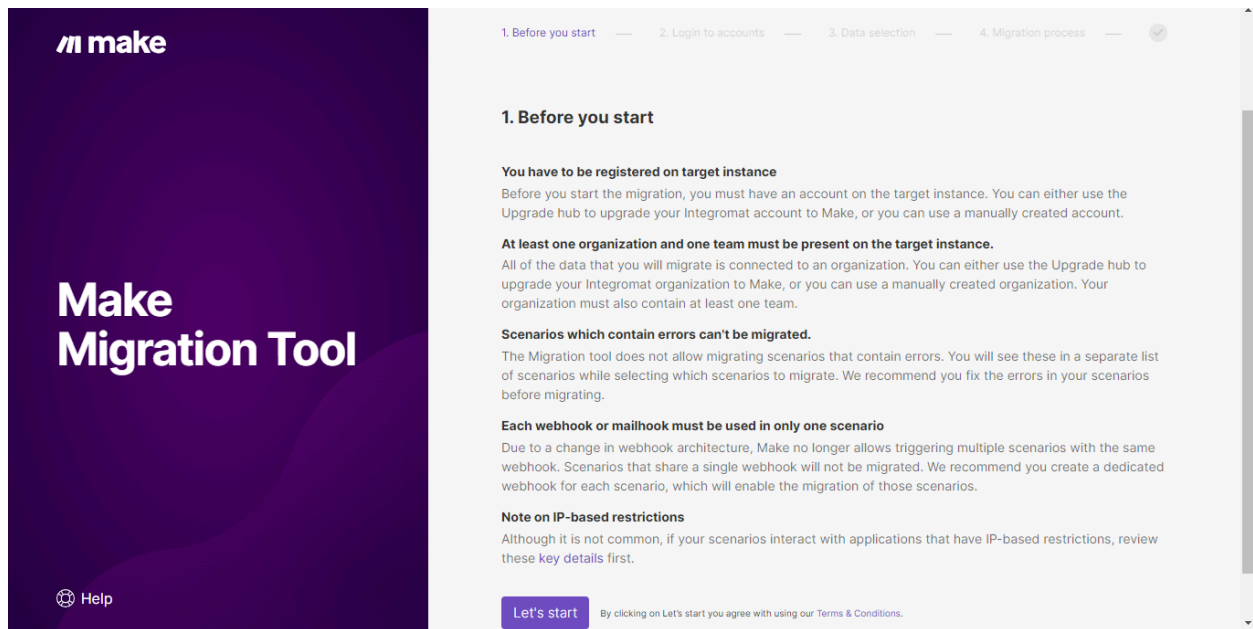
make

Make Migration Tool

Help

1. Before you start — 2. Login to accounts — 3. Data selection — 4. Migration process —

1. Before you start

You have to be registered on target instance
Before you start the migration, you must have an account on the target instance. You can either use the Upgrade hub to upgrade your Integromat account to Make, or you can use a manually created account.

At least one organization and one team must be present on the target instance.
All of the data that you will migrate is connected to an organization. You can either use the Upgrade hub to upgrade your Integromat organization to Make, or you can use a manually created organization. Your organization must also contain at least one team.

Scenarios which contain errors can't be migrated.
The Migration tool does not allow migrating scenarios that contain errors. You will see these in a separate list of scenarios while selecting which scenarios to migrate. We recommend you fix the errors in your scenarios before migrating.

Each webhook or mailhook must be used in only one scenario
Due to a change in webhook architecture, Make no longer allows triggering multiple scenarios with the same webhook. Scenarios that share a single webhook will not be migrated. We recommend you create a dedicated webhook for each scenario, which will enable the migration of those scenarios.

Note on IP-based restrictions
Although it is not common, if your scenarios interact with applications that have IP-based restrictions, review these key details first.

Let's start

By clicking on Let's start you agree with using our Terms & Conditions.